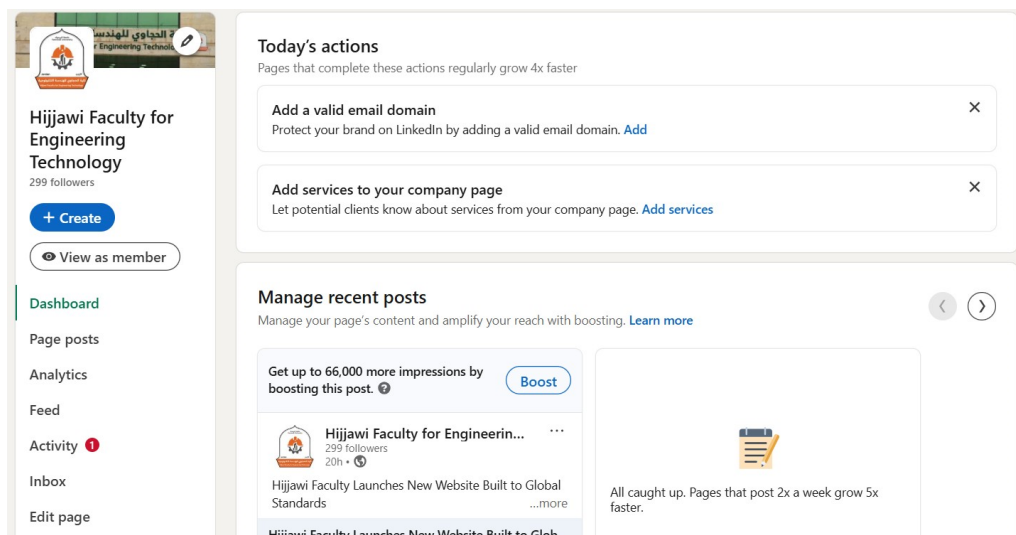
الحجاوي للهندسة
r Engineering Technolo

Hijjawi Faculty for Engineering Technology
299 followers

+ Create

View as member

Dashboard

Page posts

Analytics

Feed

Activity 1

Inbox

Edit page

Today's actions
Pages that complete these actions regularly grow 4x faster

Add a valid email domain
Protect your brand on LinkedIn by adding a valid email domain. Add

Add services to your company page
Let potential clients know about services from your company page. Add services

Manage recent posts
Manage your page's content and amplify your reach with boosting. Learn more

Get up to 66,000 more impressions by boosting this post.

Boost

Hijjawi Faculty for Engineerin...
299 followers
20h •

Hijjawi Faculty Launches New Website Built to Global Standards ...more

Hijjawi Faculty Launches New Website Built to Glob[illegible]

All caught up. Pages that post 2x a week grow 5x faster.